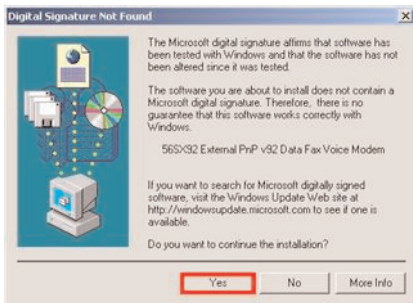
Digital Signature Not Found

The Microsoft digital signature affirms that software has been tested with Windows and that the software has not been altered since it was tested.

The software you are about to install does not contain a Microsoft digital signature. Therefore, there is no guarantee that this software works correctly with Windows.

56SX92 External PnP v92 Data Fax Voice Modem

If you want to search for Microsoft digitally signed software, visit the Windows Update Web site at http://windowsupdate.microsoft.com to see if one is available.

Do you want to continue the installation?

Yes
No
More Info